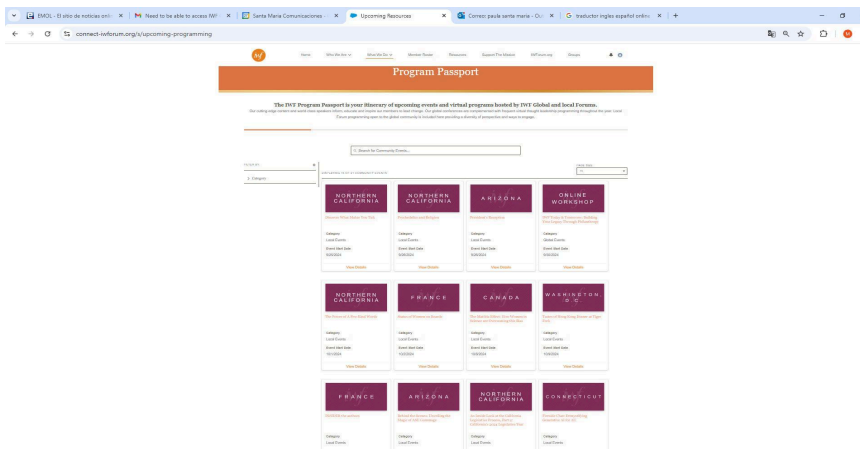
EMOL - El sitio de noticias onli ×
Need to be able to access IWF ×
Santa Maria Comunicaciones ×
Upcoming Resources ×
Correo: paula santa maria - Ou ×
traductor ingles español online ×

connect-iwforum.org/s/upcoming-programming

iwf
Home Who We Are What We Do Member Roster Resources Support For Mission IWF.com.org Groups

Program Passport

The IWF Program Passport is your itinerary of upcoming events and virtual programs hosted by IWF Global and local Forums.

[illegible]

Search for Community Events...

FILTER BY
Category

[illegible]

NORTHERN CALIFORNIA
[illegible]
Category
Local Events
Event Start Date
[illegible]
View Details

NORTHERN CALIFORNIA
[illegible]
Category
Local Events
Event Start Date
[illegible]
View Details

ARIZONA
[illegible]
Category
Local Events
Event Start Date
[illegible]
View Details

ONLINE WORKSHOP
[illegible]
Category
Global Events
Event Start Date
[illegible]
View Details

NORTHERN CALIFORNIA
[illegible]
Category
Local Events
Event Start Date
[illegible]
View Details

FRANCE
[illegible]
Category
Local Events
Event Start Date
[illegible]
View Details

CANADA
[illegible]
Category
Local Events
Event Start Date
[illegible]
View Details

WASHINGTON D.C.
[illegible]
Category
Local Events
Event Start Date
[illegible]
View Details

FRANCE
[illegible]
Category
Local Events

ARIZONA
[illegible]
Category
Local Events

NORTHERN CALIFORNIA
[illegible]
Category
Local Events

CONNECTICUT
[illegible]
Category
Local Events